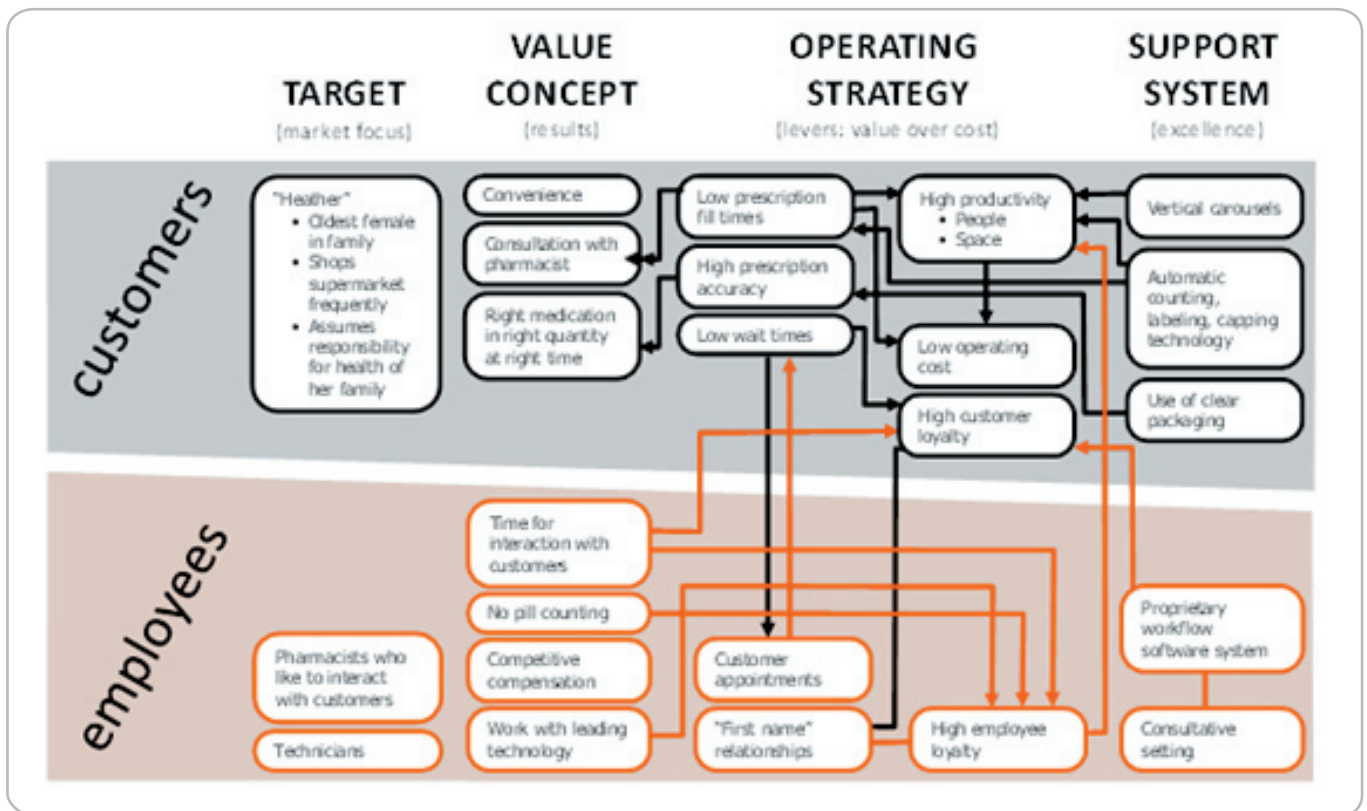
TARGET
[market focus]

VALUE CONCEPT
[results]

OPERATING STRATEGY
[levers: value over cost]

SUPPORT SYSTEM
[excellence]

customers

"Heather"
• Oldest female in family
• Shops supermarket frequently
• Assumes responsibility for health of her family

Convenience

Consultation with pharmacist

Right medication in right quantity at right time

Low prescription fill times

High prescription accuracy

Low wait times

High productivity
• People
• Space

Low operating cost

High customer loyalty

Vertical carousels

Automatic counting, labeling, capping technology

Use of clear packaging

employees

Pharmacists who like to interact with customers

Technicians

Time for interaction with customers

No pill counting

Competitive compensation

Work with leading technology

Customer appointments

"First name" relationships

High employee loyalty

Proprietary workflow software system

Consultative setting